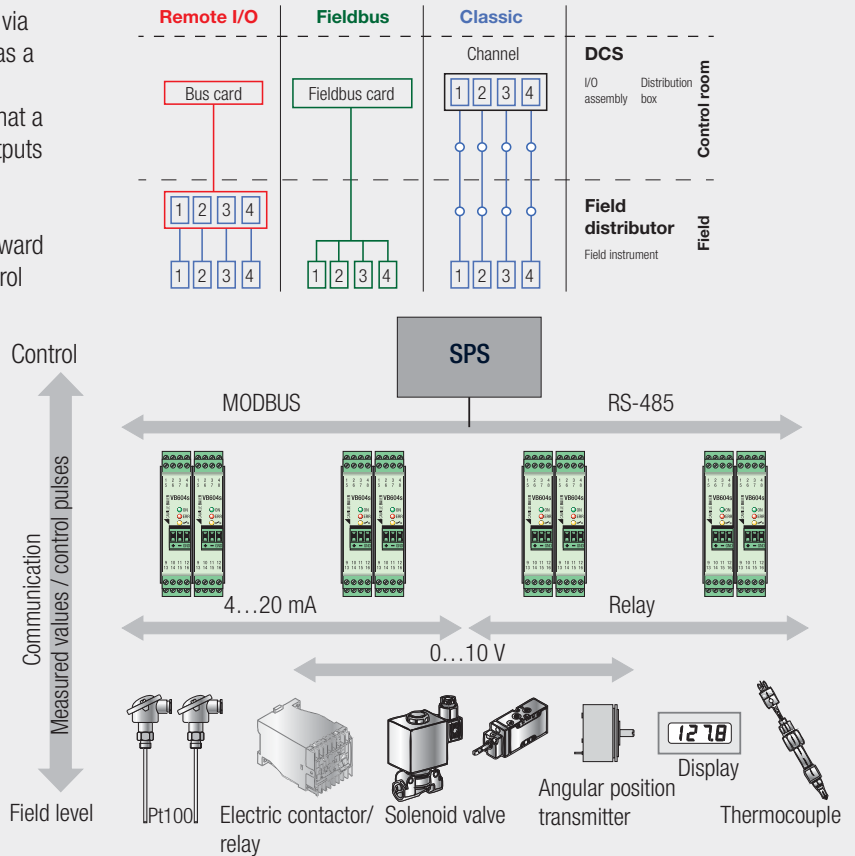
via
as a

hat a
tputs

ward
rol

Remote I/O
Fieldbus
Classic

Channel
DCS
I/O assembly
Distribution box
Control room

Bus card
Fieldbus card
1 2 3 4

1 2 3 4
Field distributor
Field instrument
Field

1 2 3 4
1 2 3 4
1 2 3 4

Control
SPS
MODBUS
RS-485

Communication
Measured values / control pulses

VB604s
VB604s
VB604s
VB604s
VB604s
VB604s
VB604s
VB604s

4…20 mA
Relay
0…10 V

127.8
Display

Field level
Pt100
Electric contactor/ relay
Solenoid valve
Angular position transmitter
Thermocouple